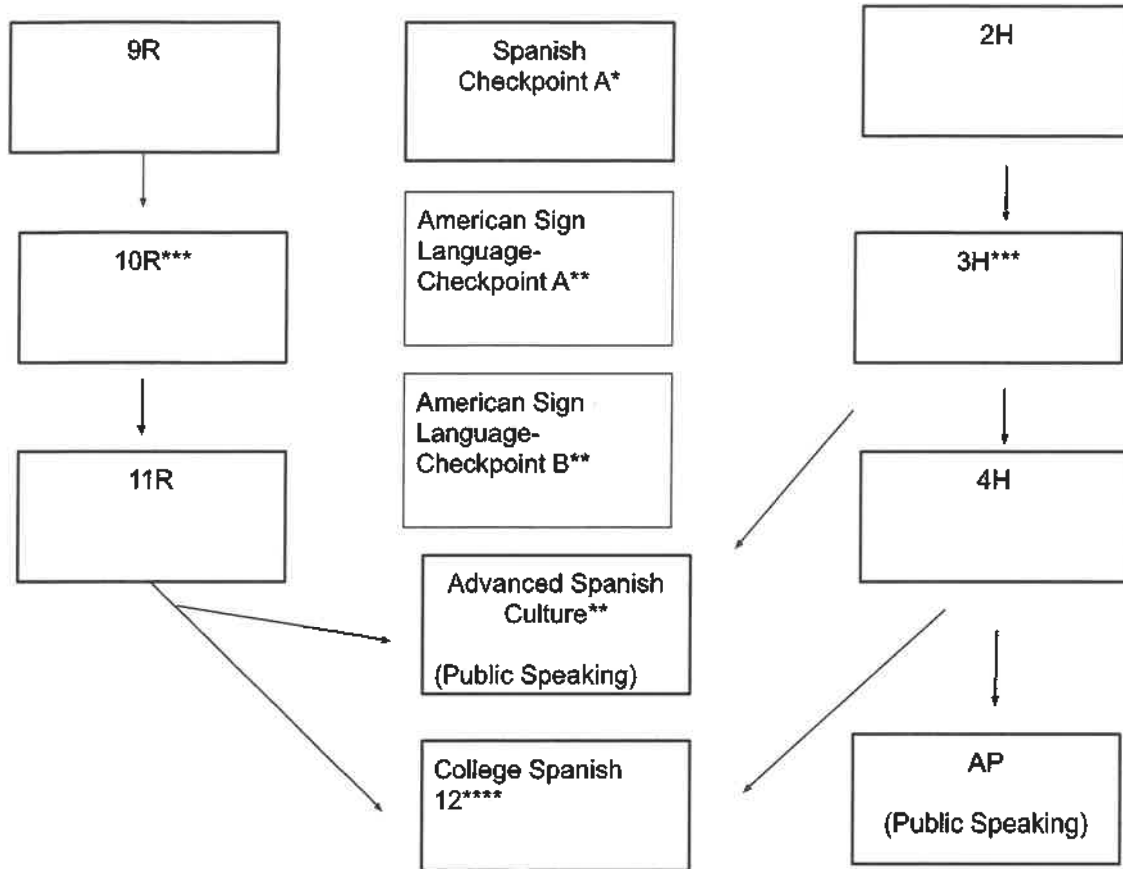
9R

Spanish Checkpoint A*

2H

10R***

American Sign Language-Checkpoint A**

3H***

American Sign Language-Checkpoint B**

11R

4H

Advanced Spanish Culture**

(Public Speaking)

College Spanish 12****

AP

(Public Speaking)